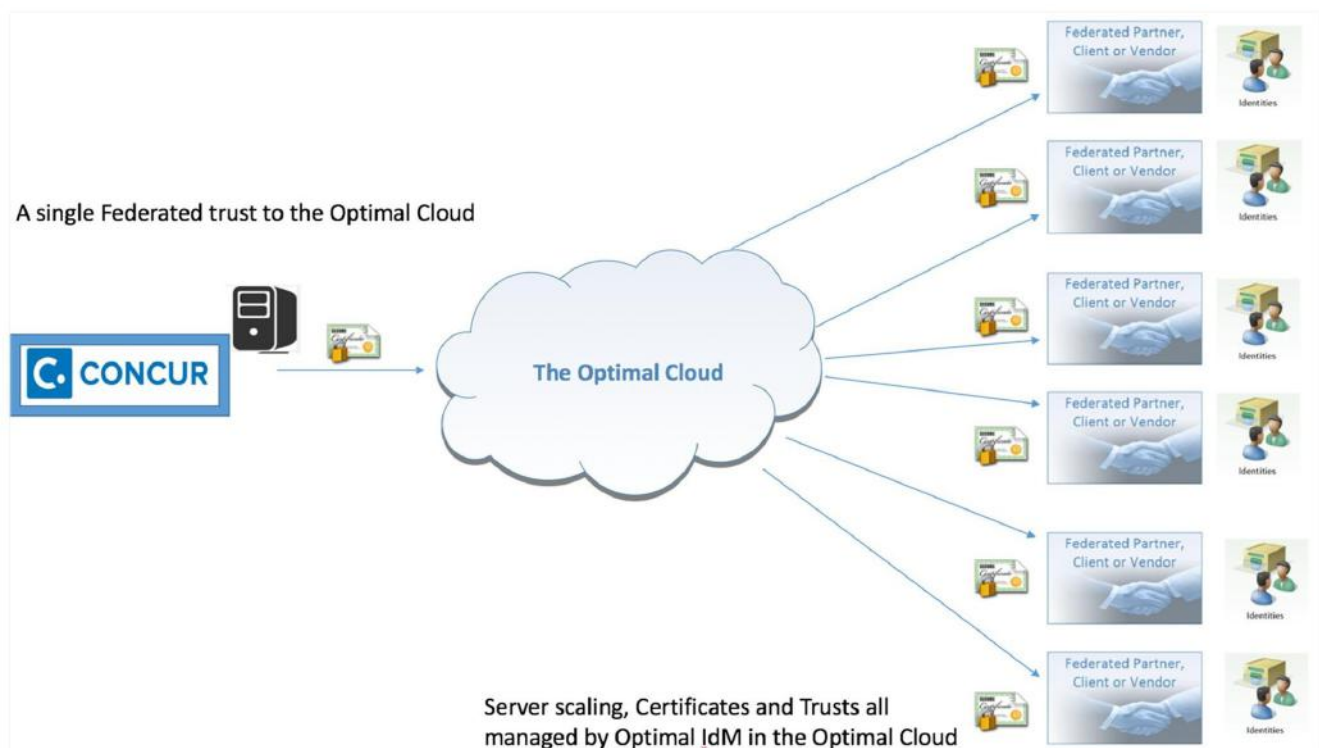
A single Federated trust to the Optimal Cloud

C. CONCUR

The Optimal Cloud

Federated Partner, Client or Vendor

Identities

Federated Partner, Client or Vendor

Identities

Federated Partner, Client or Vendor

Identities

Federated Partner, Client or Vendor

Identities

Federated Partner, Client or Vendor

Identities

Federated Partner, Client or Vendor

Identities

Server scaling, Certificates and Trusts all managed by Optimal IdM in the Optimal Cloud